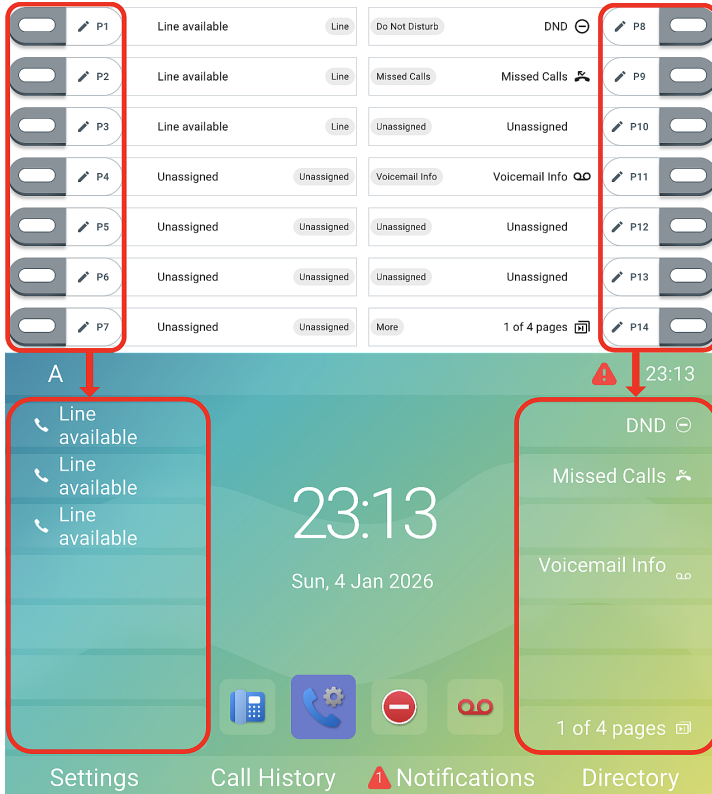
P1 Line available Line
P2 Line available Line
P3 Line available Line
P4 Unassigned Unassigned
P5 Unassigned Unassigned
P6 Unassigned Unassigned
P7 Unassigned Unassigned

Do Not Disturb DND
Missed Calls Missed Calls
Unassigned Unassigned
Voicemail Info Voicemail Info
Unassigned Unassigned
Unassigned Unassigned
More 1 of 4 pages

P8
P9
P10
P11
P12
P13
P14

A

23:13

Line available
Line available
Line available

23:13
Sun, 4 Jan 2026

DND
Missed Calls
Voicemail Info
1 of 4 pages

Settings Call History 1 Notifications Directory